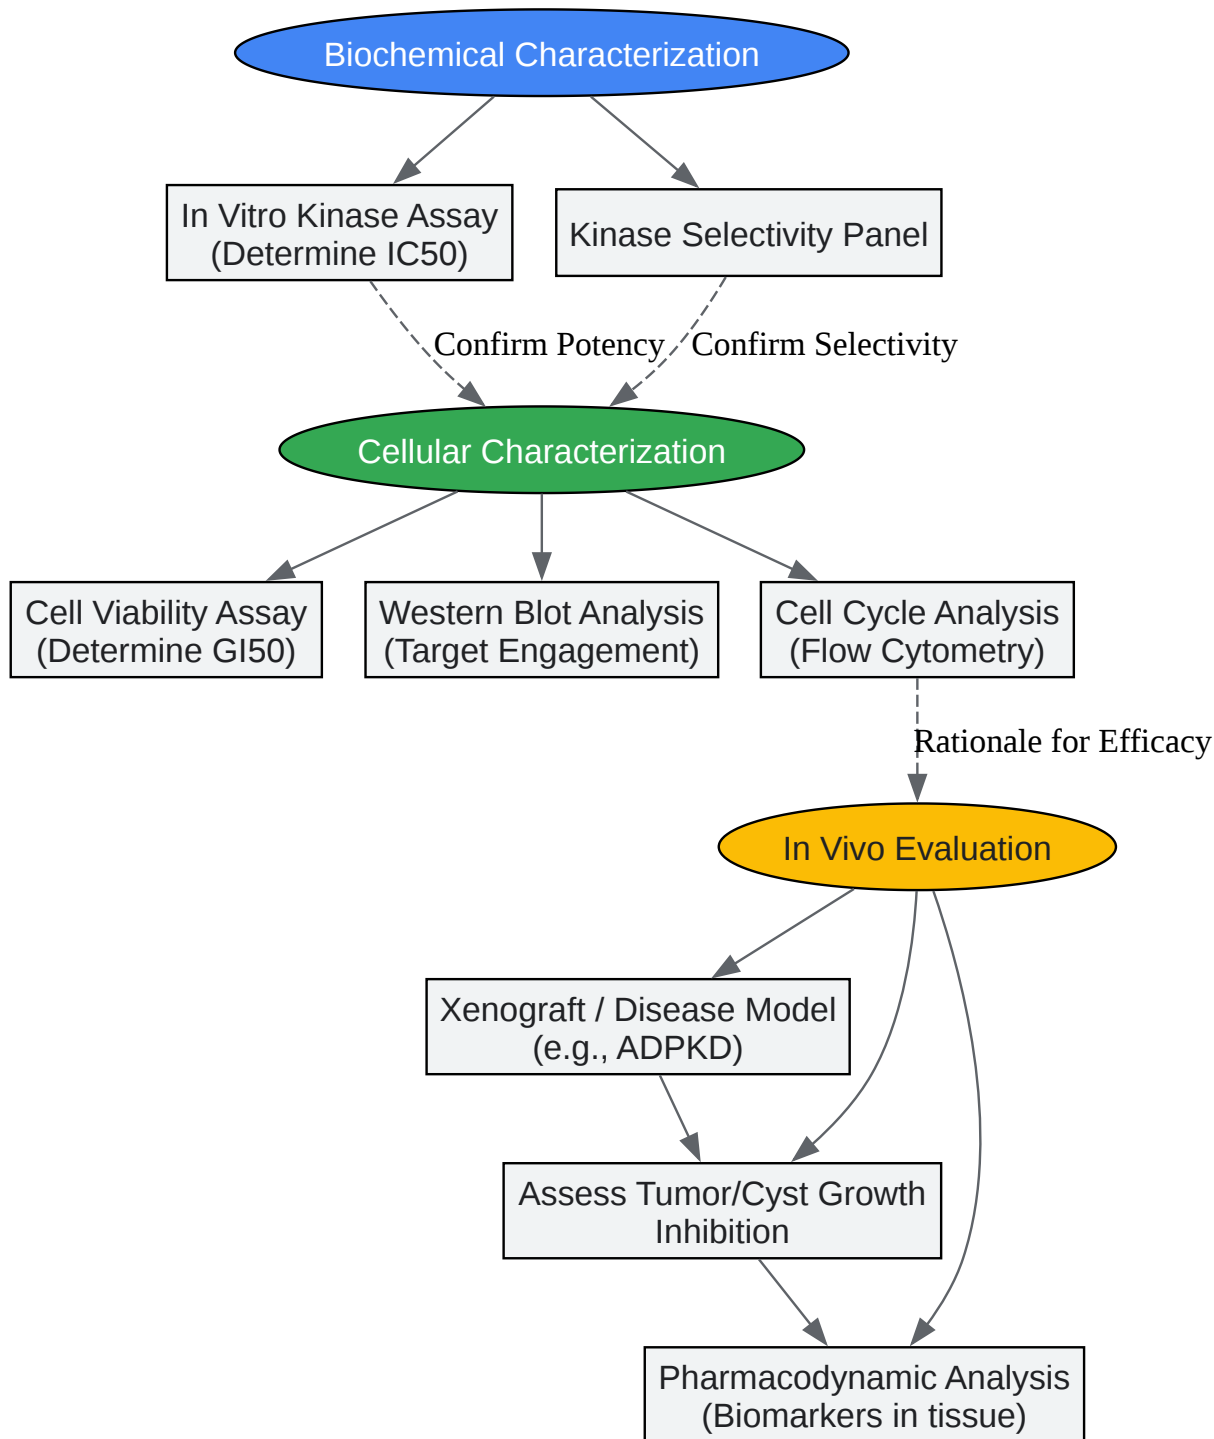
Biochemical Characterization

In Vitro Kinase Assay
(Determine IC50)

Kinase Selectivity Panel

Confirm Potency

Confirm Selectivity

Cellular Characterization

Cell Viability Assay
(Determine GI50)

Western Blot Analysis
(Target Engagement)

Cell Cycle Analysis
(Flow Cytometry)

Rationale for Efficacy

In Vivo Evaluation

Xenograft / Disease Model
(e.g., ADPKD)

Assess Tumor/Cyst Growth
Inhibition

Pharmacodynamic Analysis
(Biomarkers in tissue)